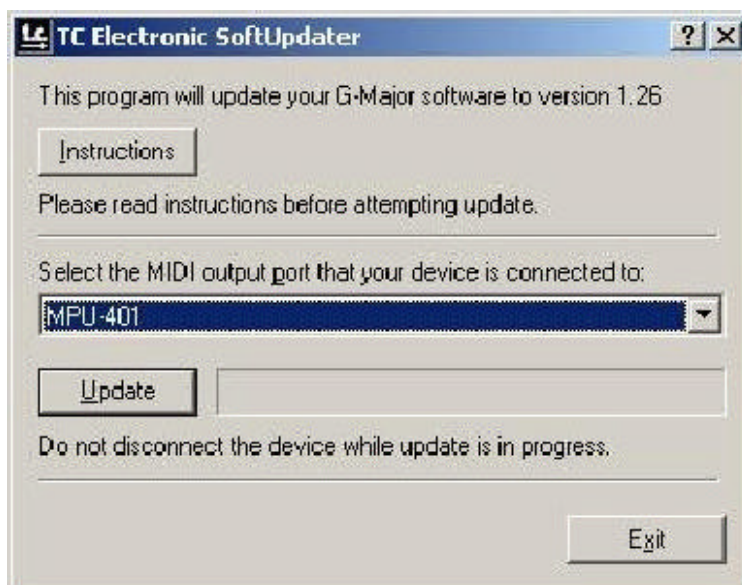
TC Electronic SoftUpdater

?

This program will update your G-Major software to version 1.26

Instructions

Please read instructions before attempting update.

Select the MIDI output port that your device is connected to:

MPU-401

Update

Do not disconnect the device while update is in progress.

Exit